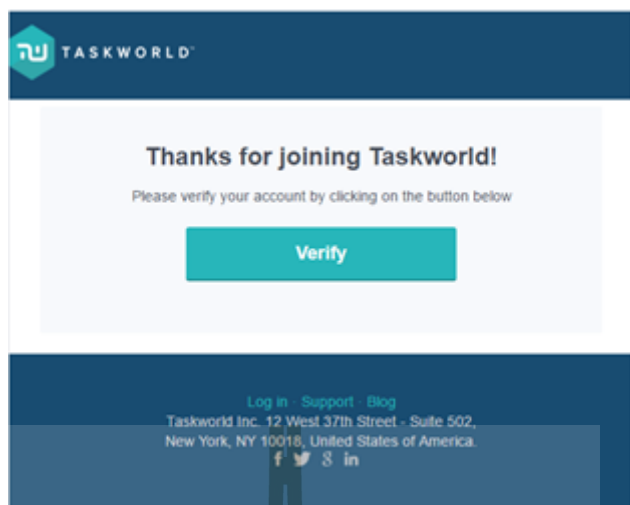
TASKWORLD

Thanks for joining Taskworld!

Please verify your account by clicking on the button below

Verify

Log in · Support · Blog

Taskworld Inc. 12 West 37th Street - Suite 502, New York, NY 10018, United States of America.

f 8 in